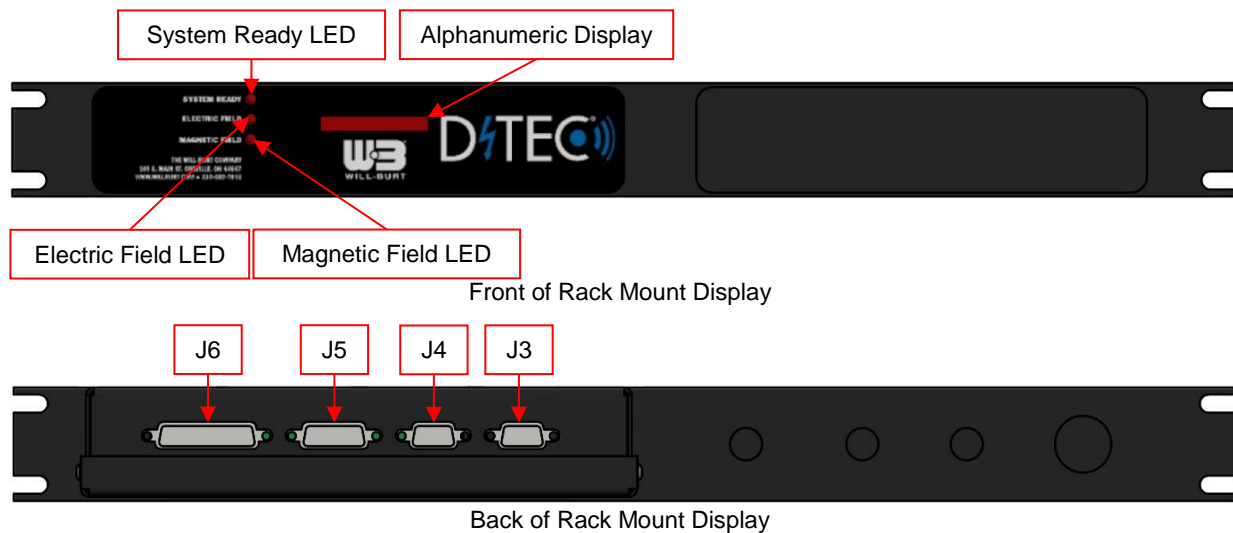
System Ready LED

Alphanumeric Display

SYSTEM READY
ELECTRIC FIELD
MAGNETIC FIELD

THE WILL-BURT COMPANY
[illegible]
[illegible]

WB
WILL-BURT

D/TEC

Electric Field LED

Magnetic Field LED

Front of Rack Mount Display

J6

J5

J4

J3

Back of Rack Mount Display